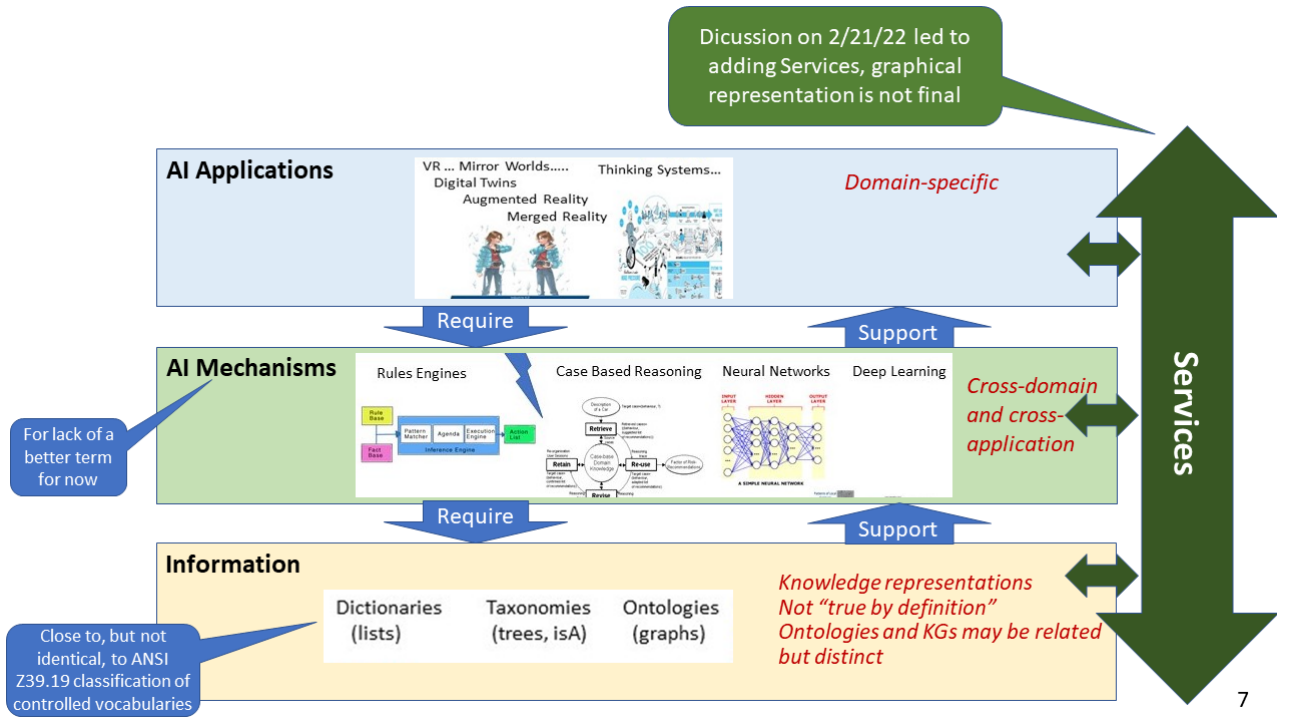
Dicussion on 2/21/22 led to adding Services, graphical representation is not final

AI Applications

VR ... Mirror Worlds.....
Digital Twins
Augmented Reality
Merged Reality

Thinking Systems...

Domain-specific

Require

Support

AI Mechanisms

Rules Engines

Rule Base
Pattern Matcher
Agenda
Execution Engine
Action List
Fact Base
Inference Engine

Case Based Reasoning

Retrieve
Retain
Re-use
Revise
Case-base Domain Knowledge

Neural Networks

Deep Learning

INPUT LAYER
HIDDEN LAYER
OUTPUT LAYER
A SIMPLE NEURAL NETWORK

Cross-domain and cross-application

For lack of a better term for now

Require

Support

Information

Dictionaries (lists)

Taxonomies (trees, isA)

Ontologies (graphs)

Knowledge representations
Not “true by definition”
Ontologies and KGs may be related but distinct

Close to, but not identical, to ANSI Z39.19 classification of controlled vocabularies

Services

7